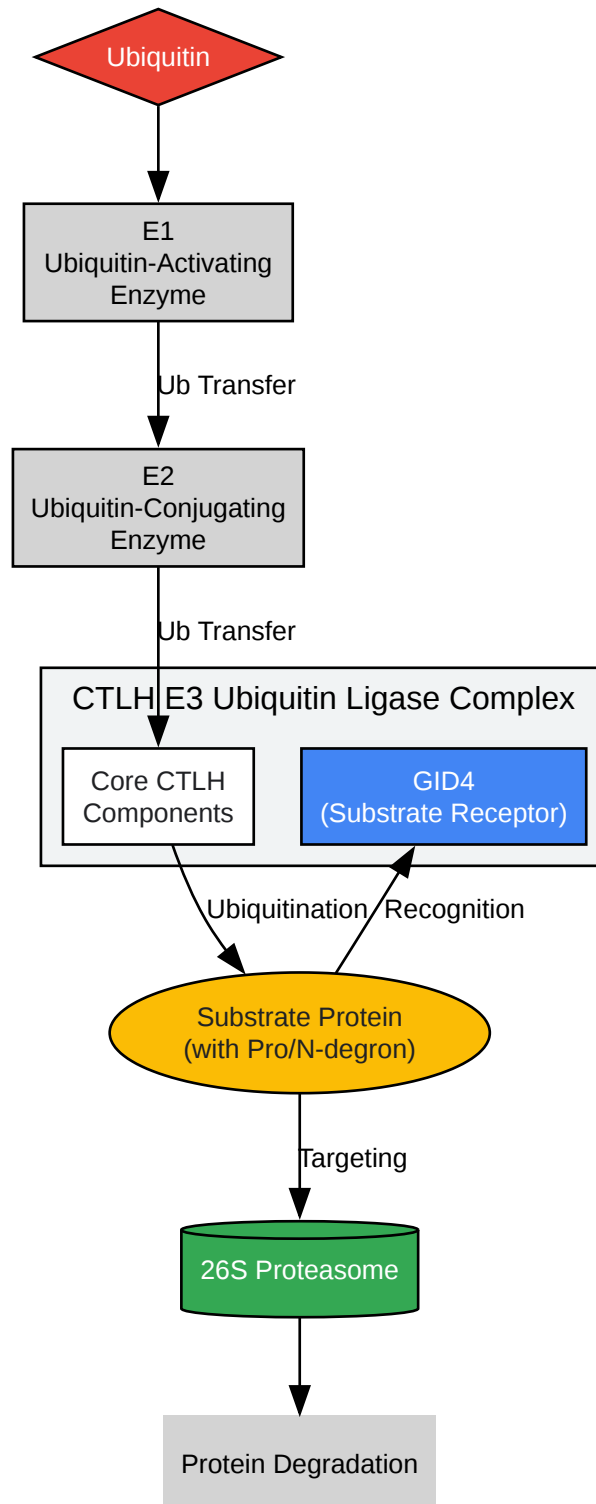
Ubiquitin

E1
Ubiquitin-Activating
Enzyme

Ub Transfer

E2
Ubiquitin-Conjugating
Enzyme

Ub Transfer

CTLH E3 Ubiquitin Ligase Complex

Core CTLH
Components

GID4
(Substrate Receptor)

Ubiquitination

Recognition

Substrate Protein
(with Pro/N-degron)

Targeting

26S Proteasome

Protein Degradation